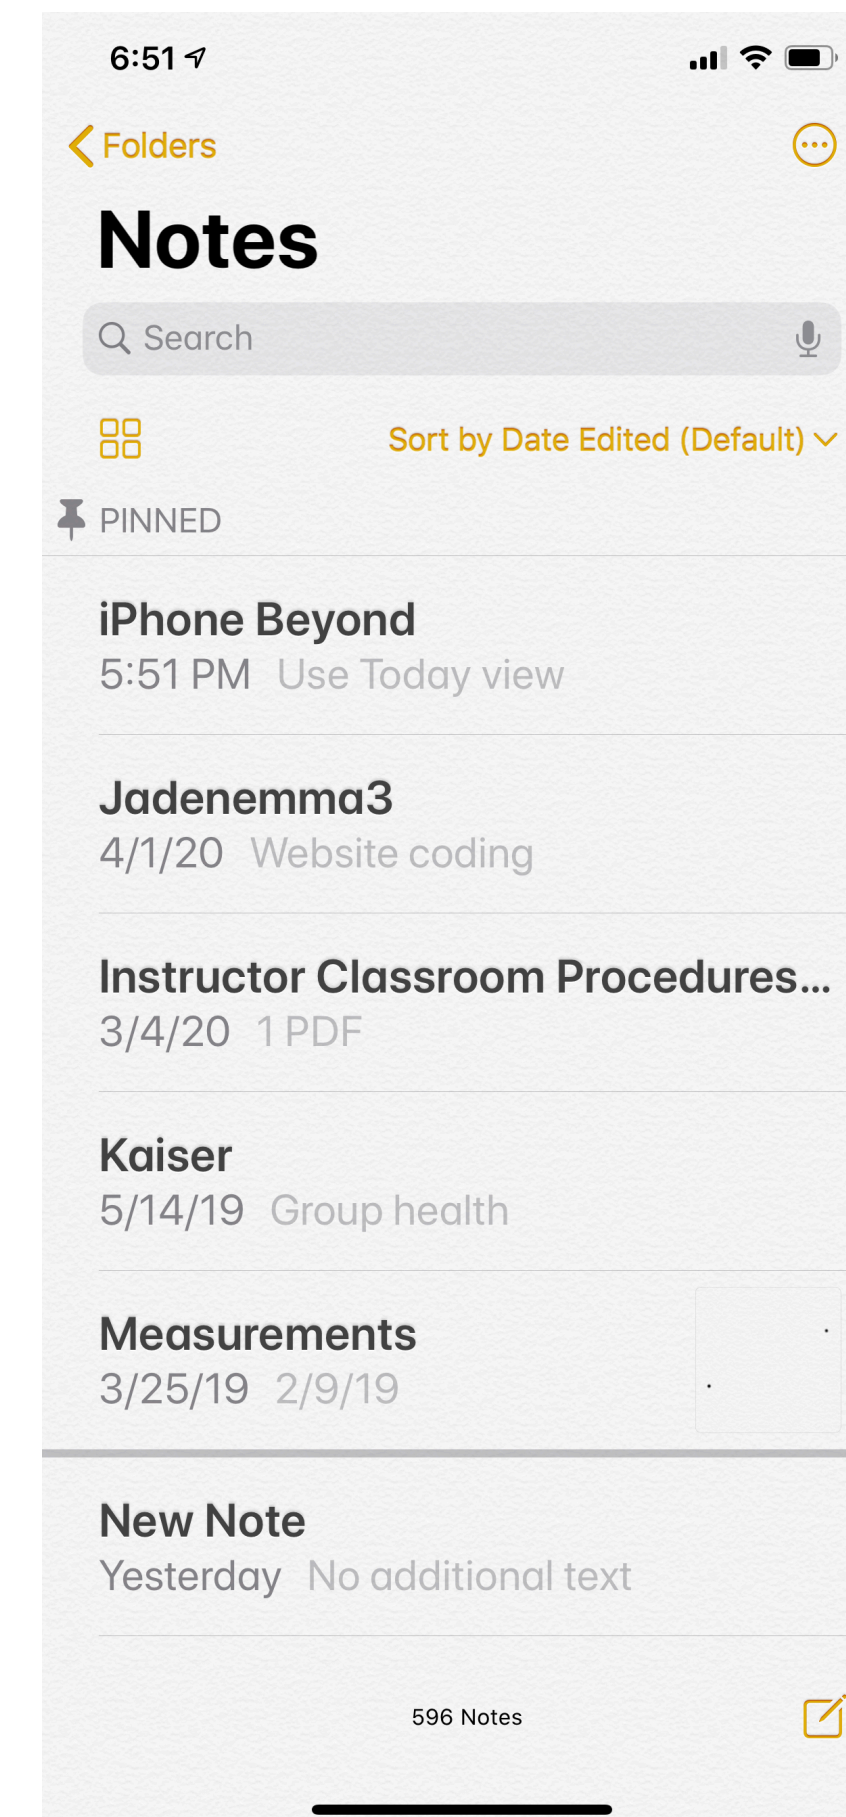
6:51

Folders

Notes

Search

Sort by Date Edited (Default)

PINNED

iPhone Beyond
5:51 PM Use Today view

Jadenemma3
4/1/20 Website coding

Instructor Classroom Procedures...
3/4/20 1 PDF

Kaiser
5/14/19 Group health

Measurements
3/25/19 2/9/19

New Note
Yesterday No additional text

596 Notes